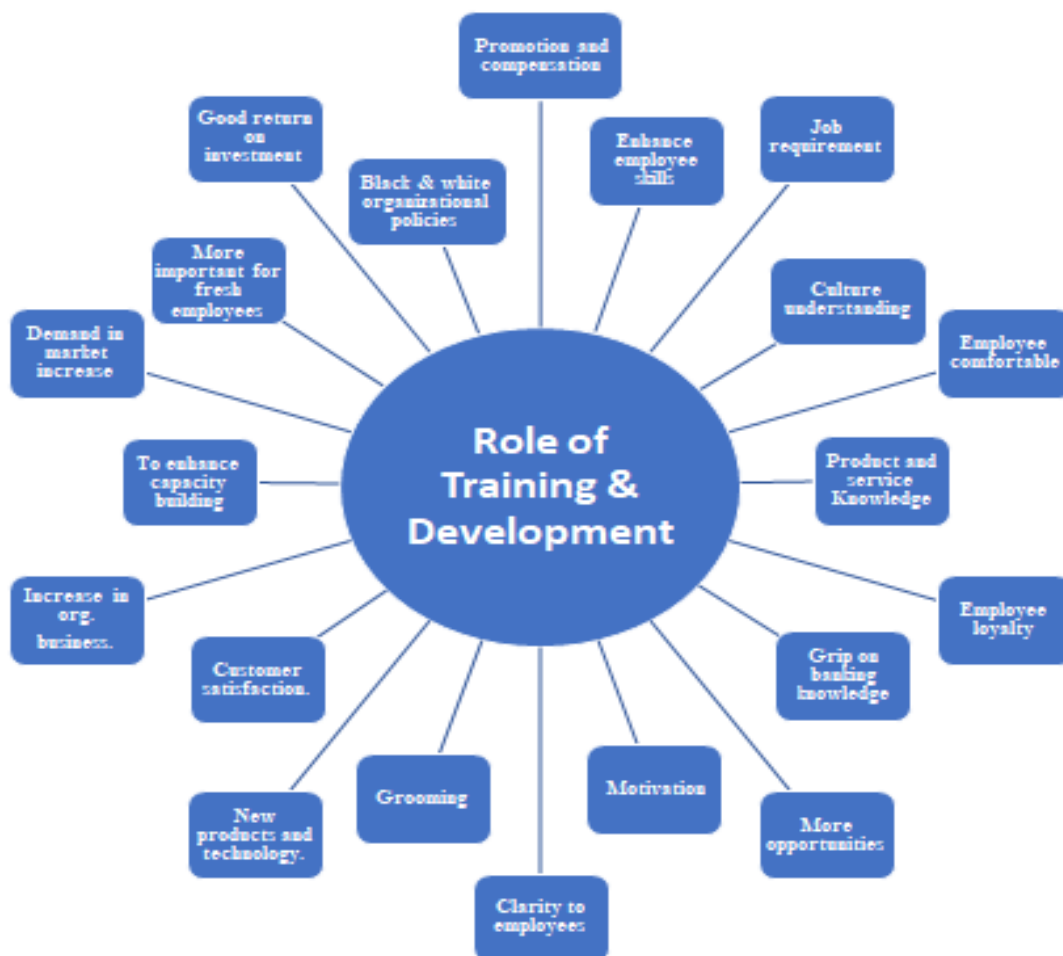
Role of Training & Development

Promotion and compensation

Enhance employee skills

Job requirement

Culture understanding

Employee comfortable

Product and service Knowledge

Employee loyalty

Grip on banking knowledge

More opportunities

Motivation

Clarity to employees

Grooming

New products and technology.

Customer satisfaction.

Increase in org. business.

To enhance capacity building

Demand in market increase

More important for fresh employees

Good return on investment

Black & white organizational policies